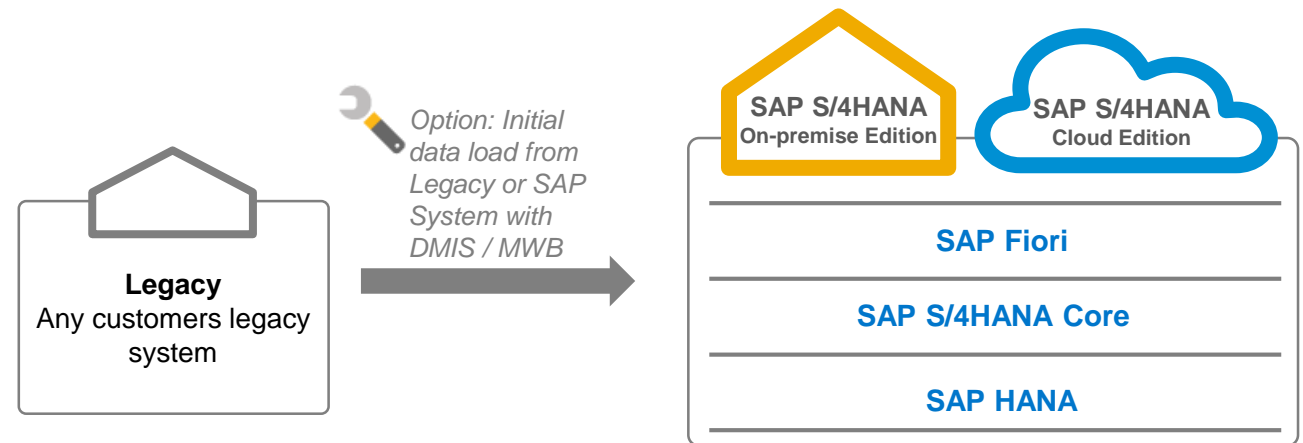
Legacy
Any customers legacy system

Option: Initial data load from Legacy or SAP System with DMIS / MWB

SAP S/4HANA
On-premise Edition

SAP S/4HANA
Cloud Edition

SAP Fiori

SAP S/4HANA Core

SAP HANA